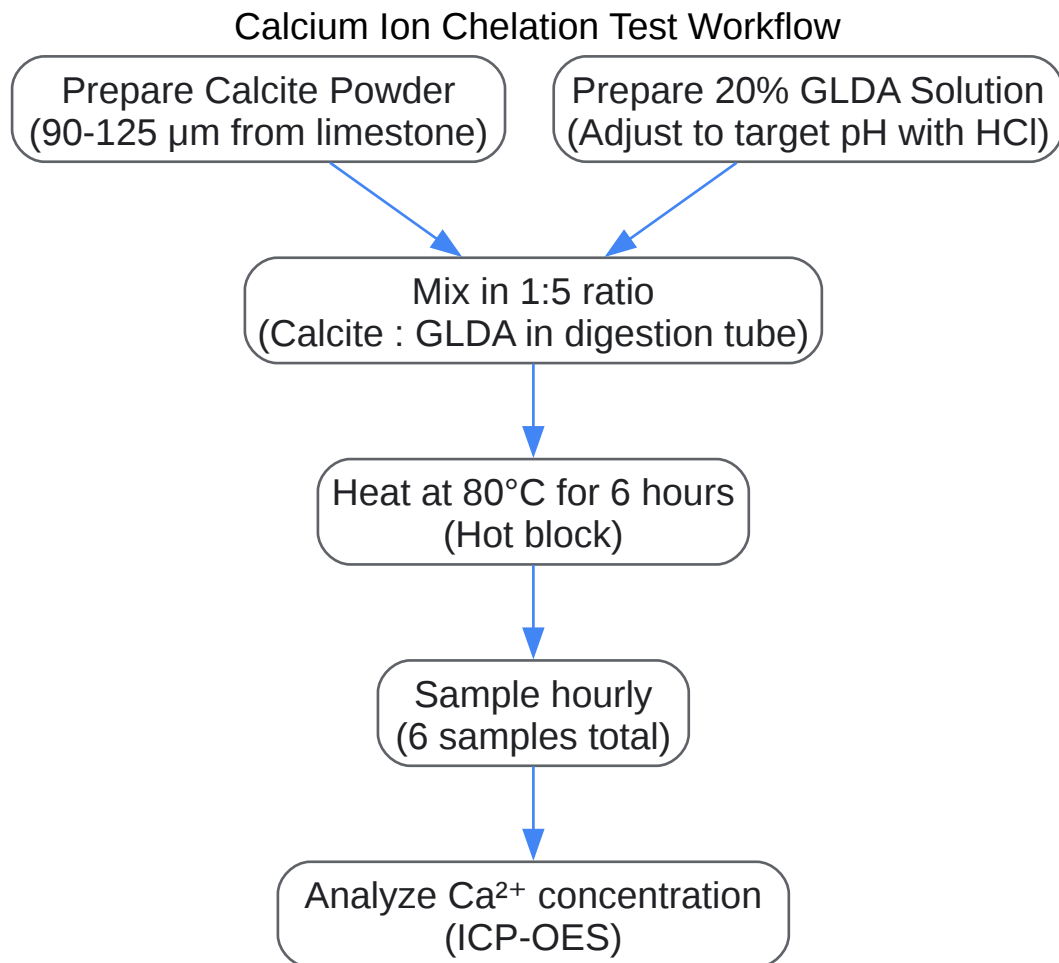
Calcium Ion Chelation Test Workflow

Prepare Calcite Powder
(90-125 μm from limestone)

Prepare 20% GLDA Solution
(Adjust to target pH with HCl)

Mix in 1:5 ratio
(Calcite : GLDA in digestion tube)

Heat at 80°C for 6 hours
(Hot block)

Sample hourly
(6 samples total)

Analyze $Ca^{2+}$ concentration
(ICP-OES)